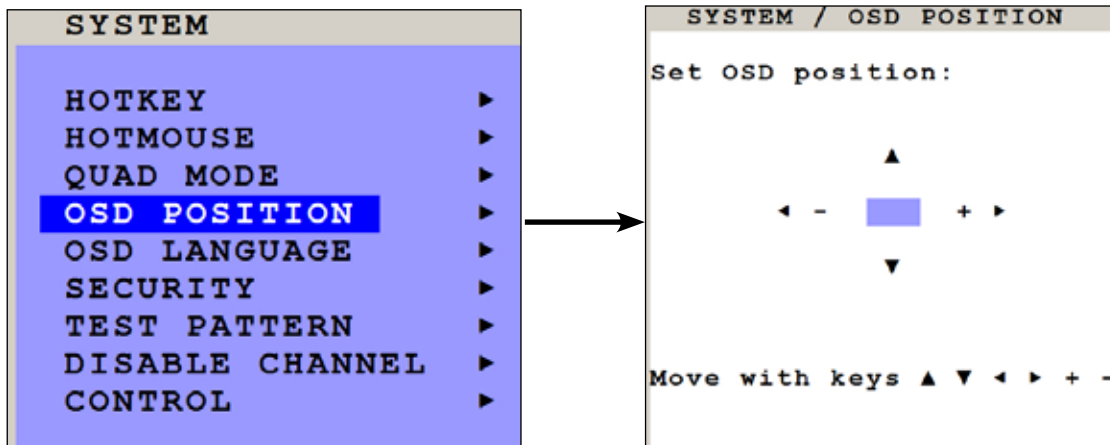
SYSTEM

HOTKEY ►
HOTMOUSE ►
QUAD MODE ►
OSD POSITION ►
OSD LANGUAGE ►
SECURITY ►
TEST PATTERN ►
DISABLE CHANNEL ►
CONTROL ►

SYSTEM / OSD POSITION

Set OSD position:

▲
◄ - + ►
▼

Move with keys ▲ ▼ ◄ ► + -